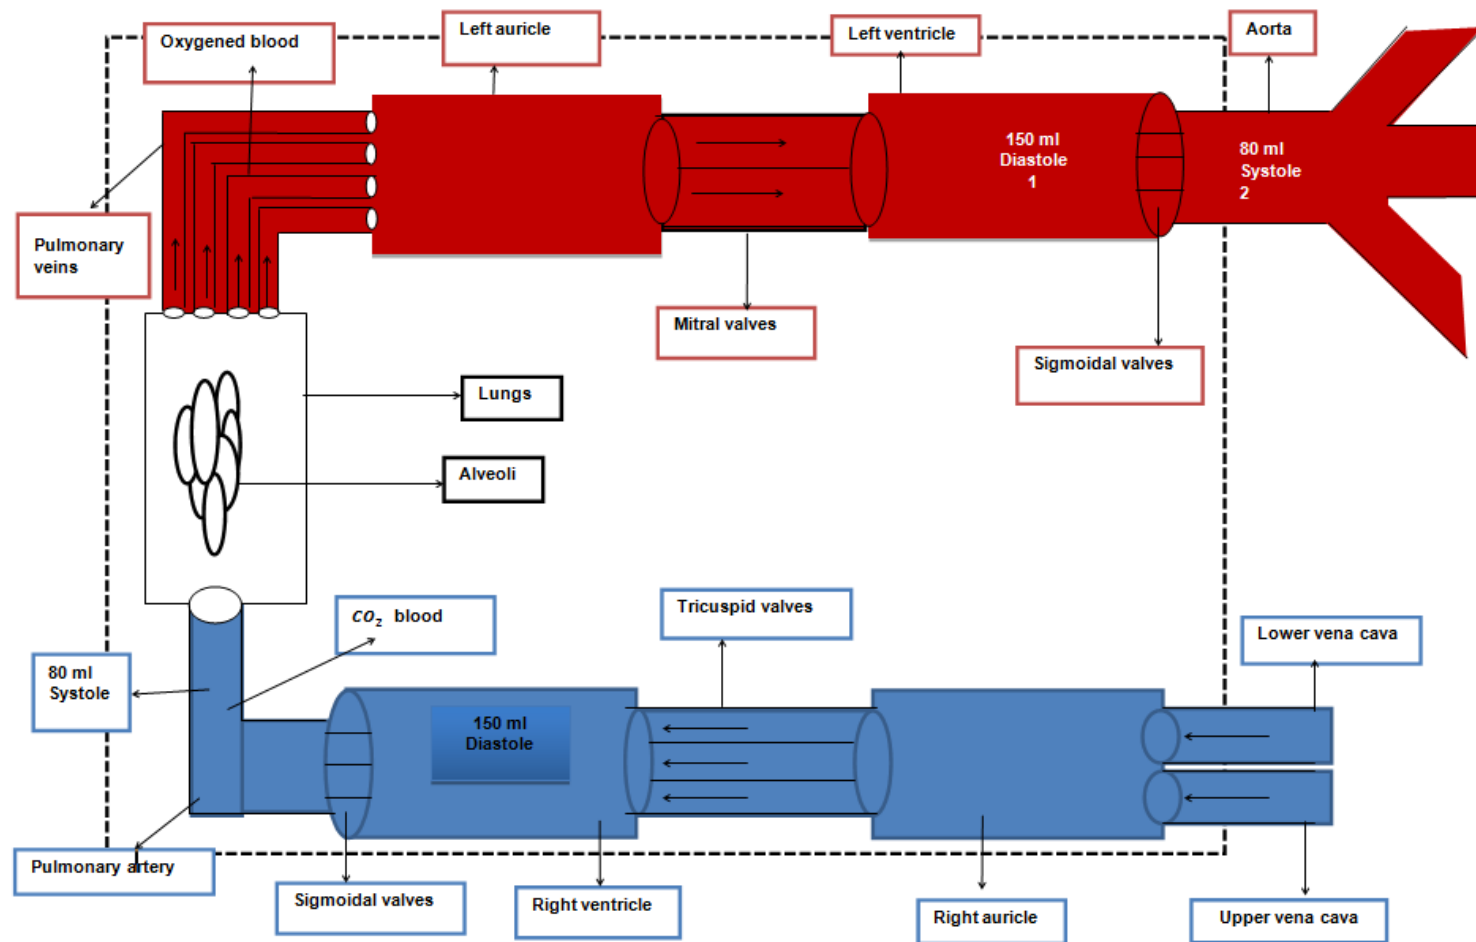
Oxygened blood

Left auricle

Left ventricle

Aorta

Pulmonary veins

150 ml
Diastole
1

80 ml
Systole
2

Mitral valves

Sigmoidal valves

Lungs

Alveoli

$CO_2$ blood

Tricuspid valves

Lower vena cava

80 ml
Systole

150 ml
Diastole

Pulmonary artery

Sigmoidal valves

Right ventricle

Right auricle

Upper vena cava